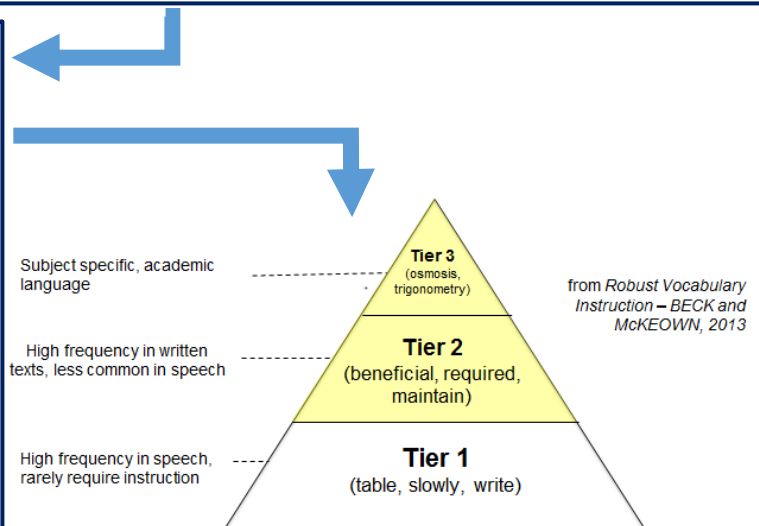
Subject specific, academic language

Tier 3
(osmosis, trigonometry)

from *Robust Vocabulary Instruction* – *BECK and McKEOWN, 2013*

High frequency in written texts, less common in speech

Tier 2
(beneficial, required, maintain)

High frequency in speech, rarely require instruction

Tier 1
(table, slowly, write)